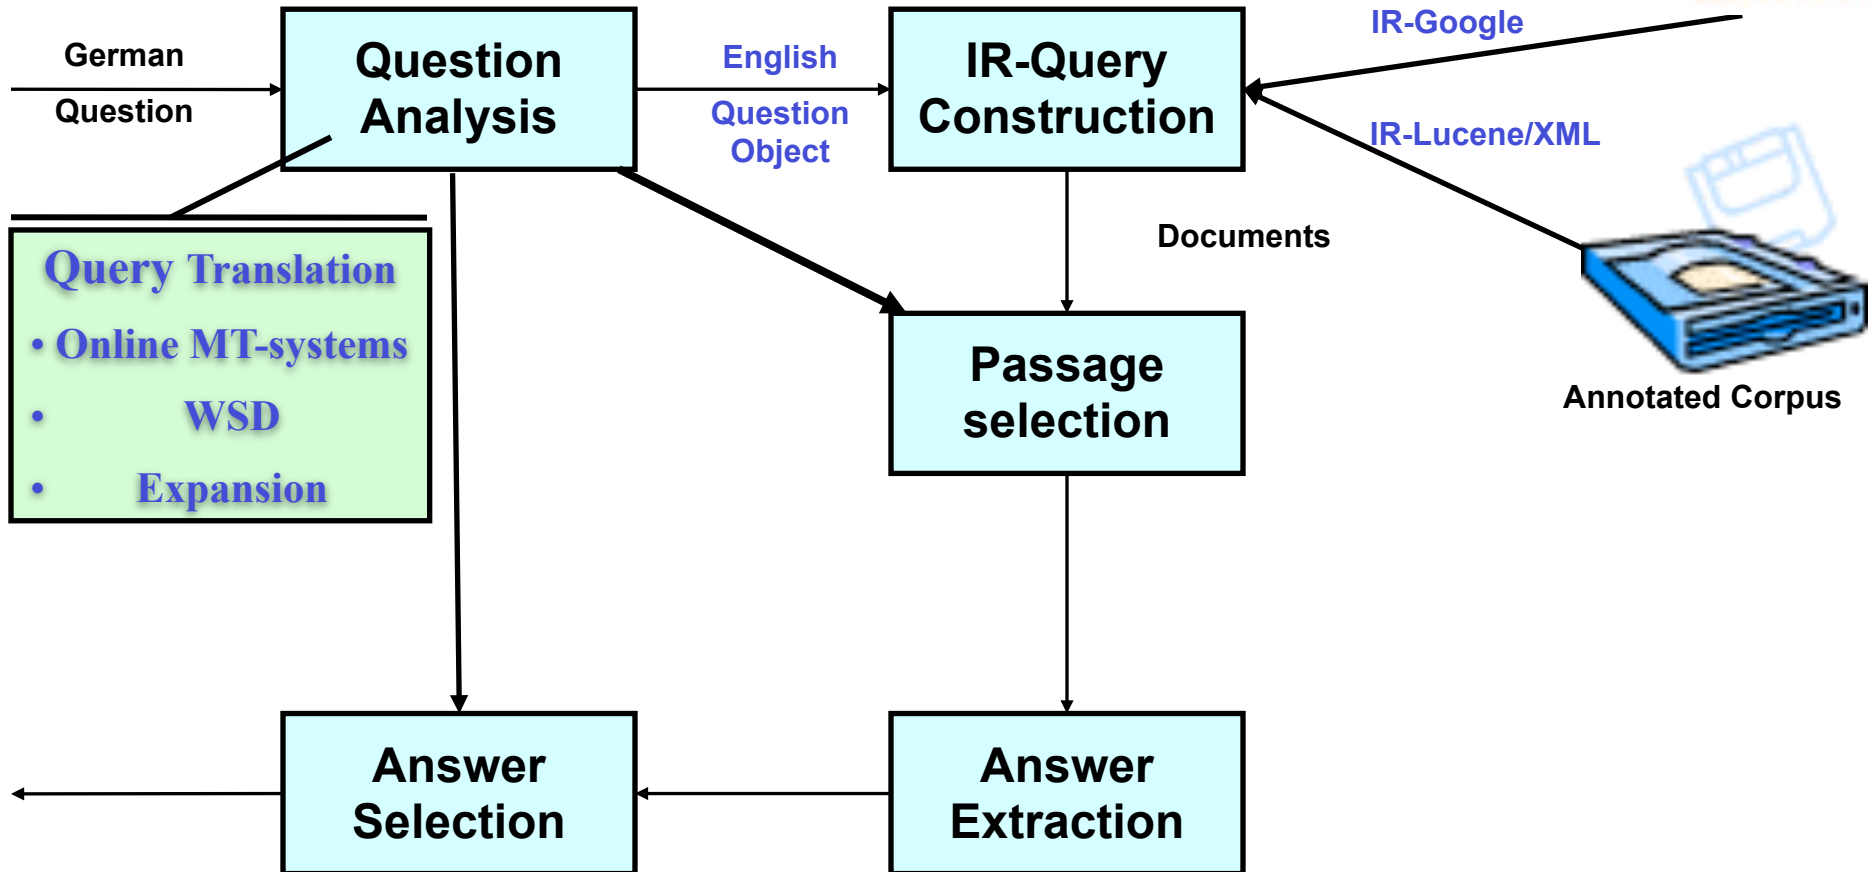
German
Question

Question Analysis

English
Question
Object

IR-Query Construction

IR-Google

IR-Lucene/XML

Query Translation
• Online MT-systems
• WSD
• Expansion

Documents

Passage selection

Annotated Corpus

Answer Selection

Answer Extraction